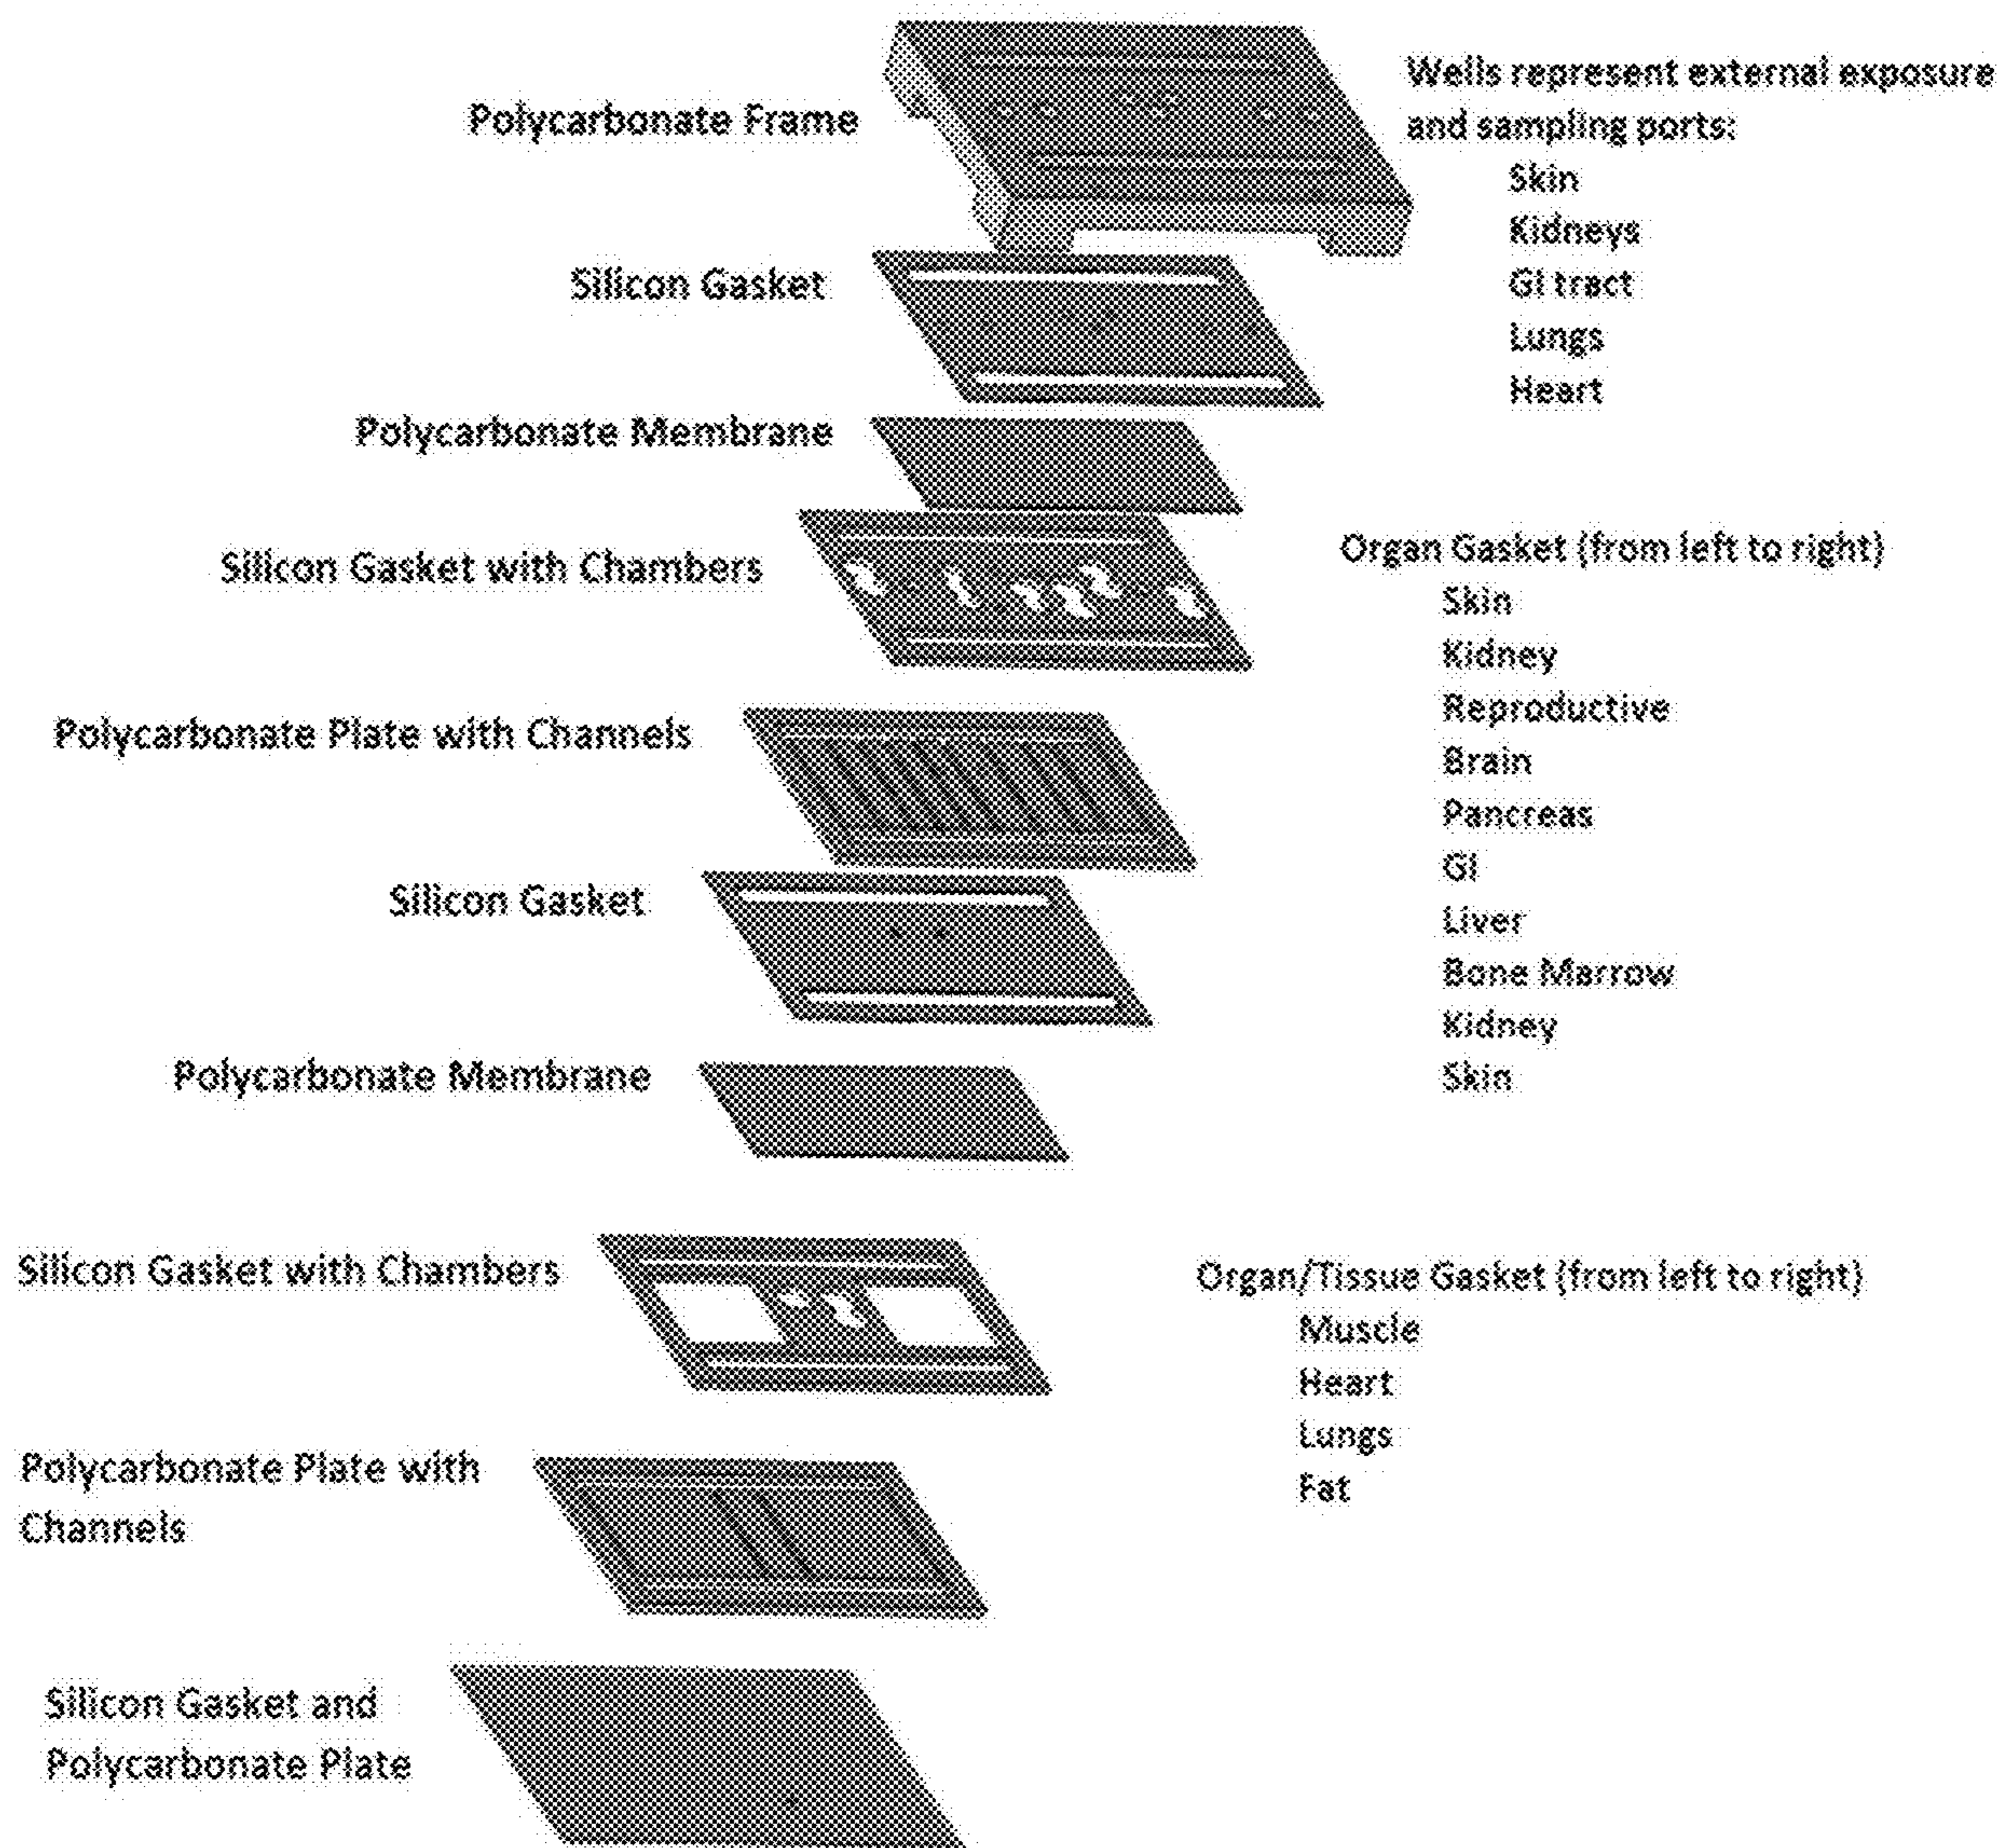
Polycarbonate Frame

Wells represent external exposure and sampling ports:
Skin
Kidneys
GI tract
Lungs
Heart

Silicon Gasket

Polycarbonate Membrane

Silicon Gasket with Chambers

Organ Gasket (from left to right)
Skin
Kidney
Reproductive
Brain
Pancreas
GI
Liver
Bone Marrow
Kidney
Skin

Polycarbonate Plate with Channels

Silicon Gasket

Polycarbonate Membrane

Silicon Gasket with Chambers

Organ/Tissue Gasket (from left to right)
Muscle
Heart
Lungs
Fat

Polycarbonate Plate with Channels

Silicon Gasket and Polycarbonate Plate